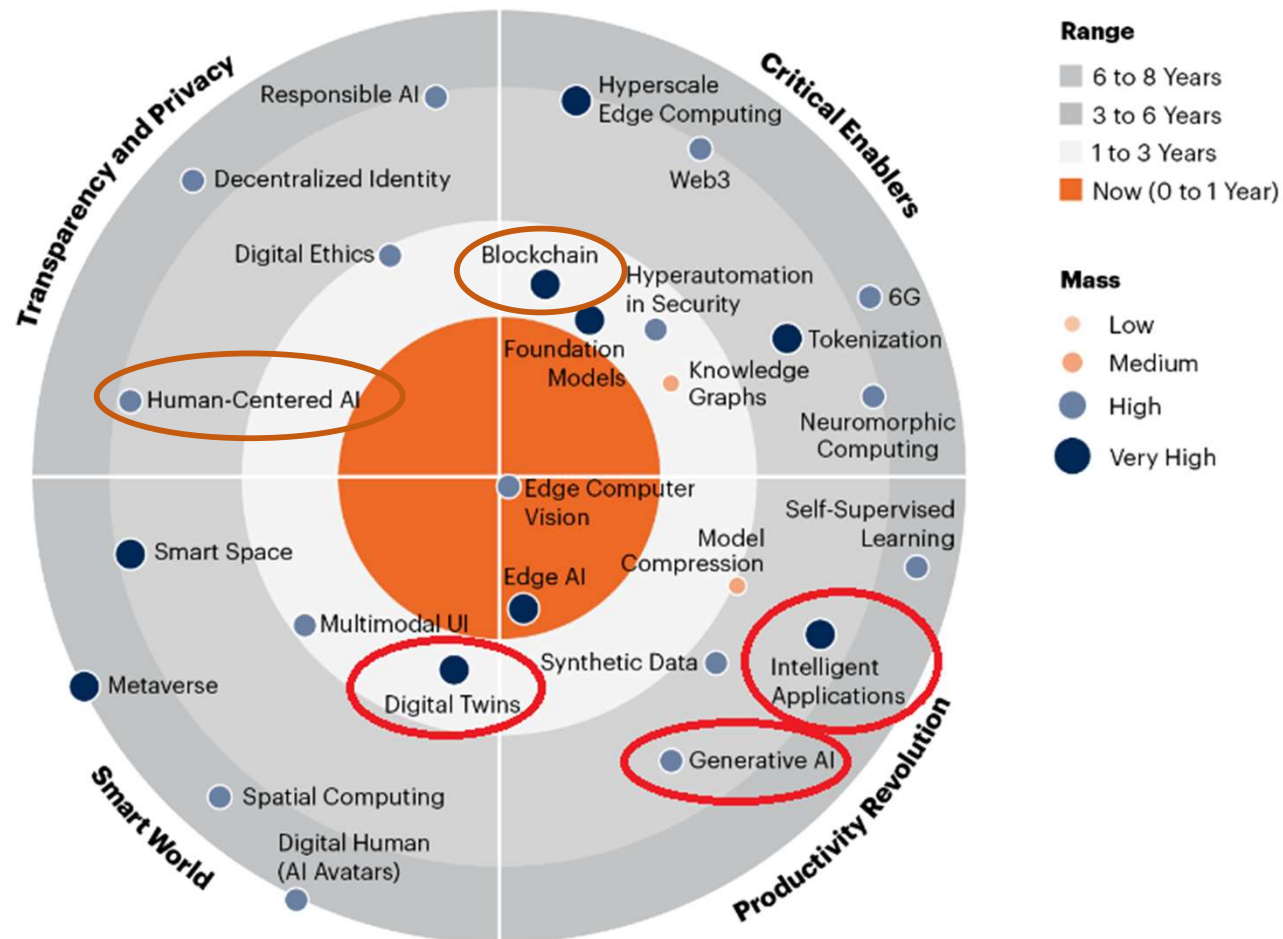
Transparency and Privacy

Responsible AI

Decentralized Identity

Digital Ethics

Human-Centered AI

Critical Enablers

Hyperscale Edge Computing

Web3

Blockchain

Hyperautomation in Security

6G

Tokenization

Foundation Models

Knowledge Graphs

Neuromorphic Computing

Edge Computer Vision

Smart Space

Multimodal UI

Edge AI

Model Compression

Self-Supervised Learning

Metaverse

Digital Twins

Synthetic Data

Intelligent Applications

Generative AI

Spatial Computing

Digital Human (AI Avatars)

Smart World

Productivity Revolution

Range

6 to 8 Years

3 to 6 Years

1 to 3 Years

Now (0 to 1 Year)

Mass

Low

Medium

High

Very High